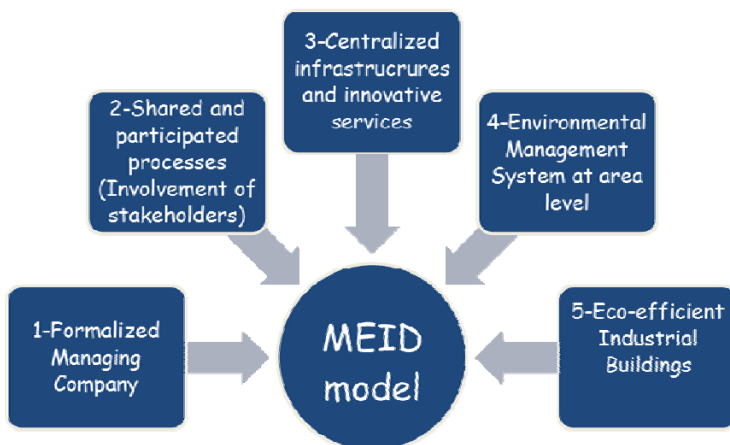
3-Centralized infrastrucrures and innovative services

2-Shared and participated processes (Involvement of stakeholders)

4-Environmental Management System at area level

1-Formalized Managing Company

MEID model

5-Eco-efficient Industrial Buildings